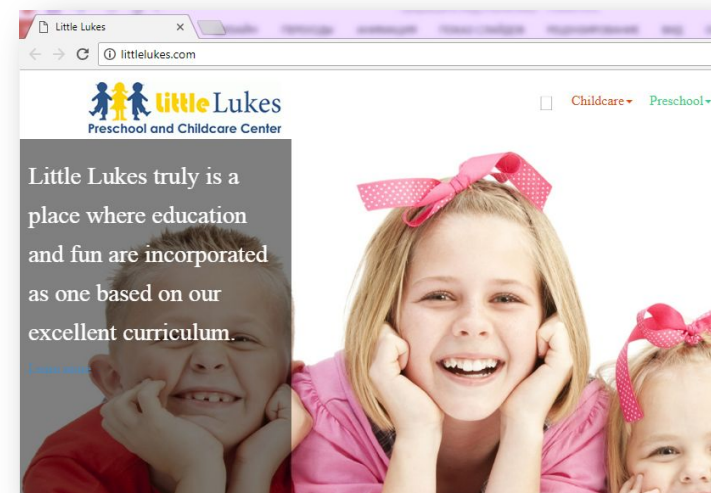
Little Lukes ×

littlelukes.com

Little Lukes
Preschool and Childcare Center

Childcare ▾ Preschool ▾

Little Lukes truly is a place where education and fun are incorporated as one based on our excellent curriculum.

Learn more